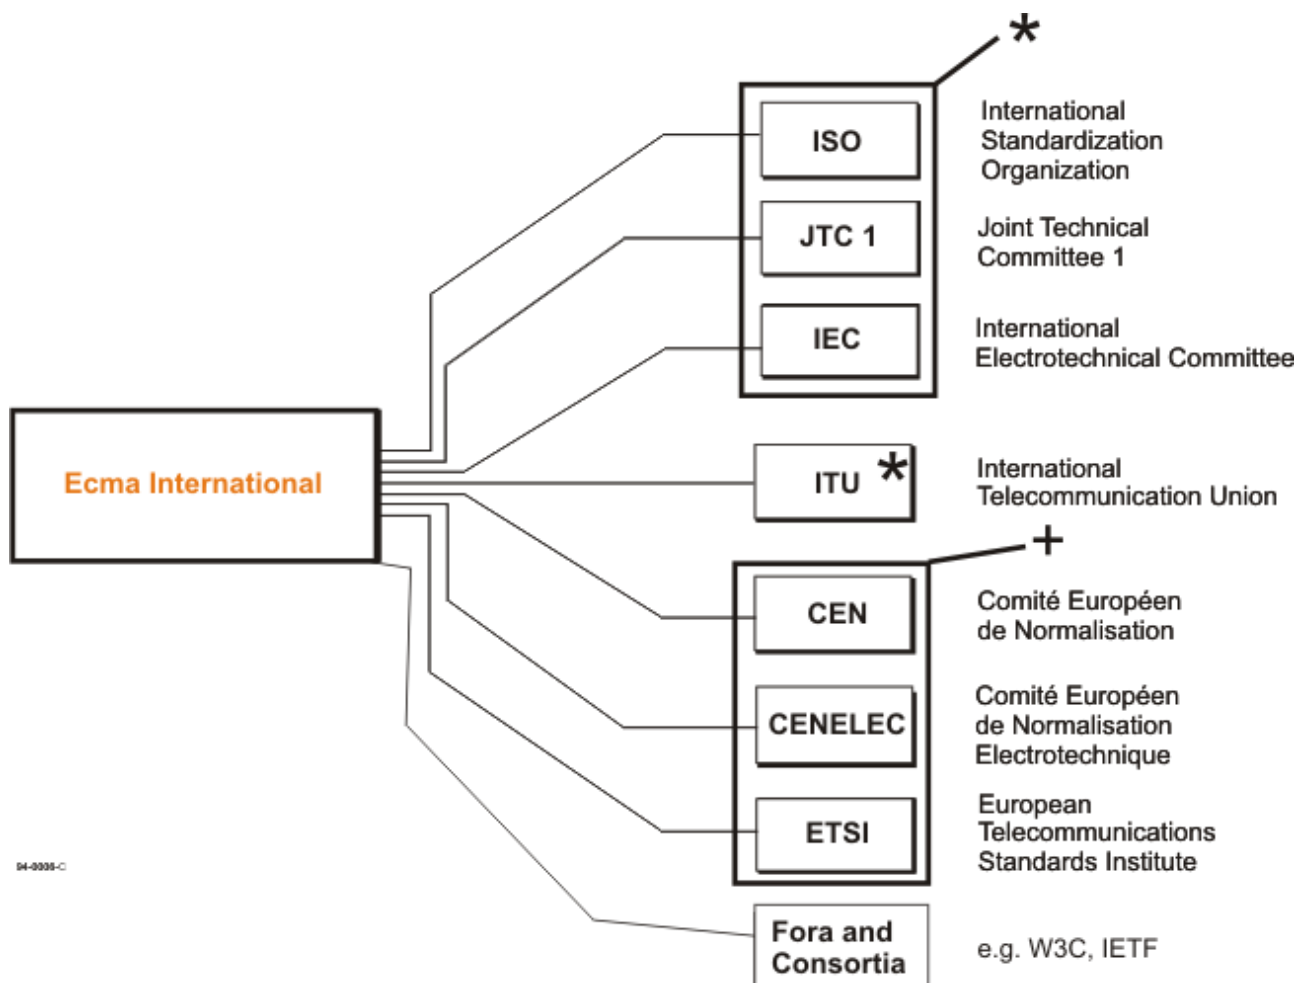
*

ISO
International Standardization Organization

JTC 1
Joint Technical Committee 1

IEC
International Electrotechnical Committee

Ecma International

ITU *
International Telecommunication Union

+

CEN
Comité Européen de Normalisation

CENELEC
Comité Européen de Normalisation Electrotechnique

ETSI
European Telecommunications Standards Institute

94-0006-C

Fora and Consortia
e.g. W3C, IETF